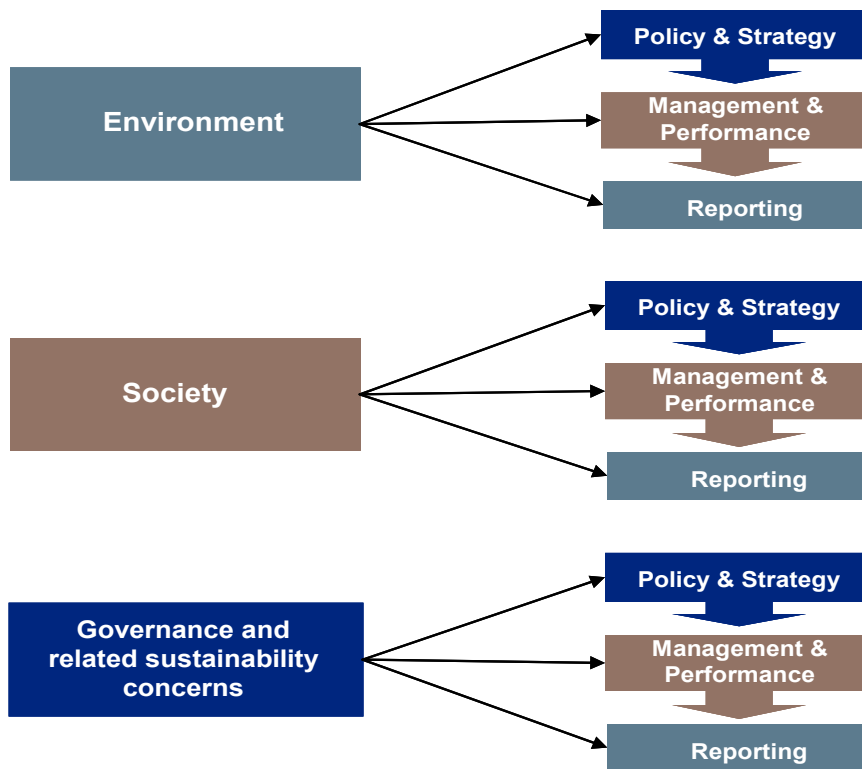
Environment

Policy & Strategy

Management & Performance

Reporting

Society

Policy & Strategy

Management & Performance

Reporting

Governance and related sustainability concerns

Policy & Strategy

Management & Performance

Reporting